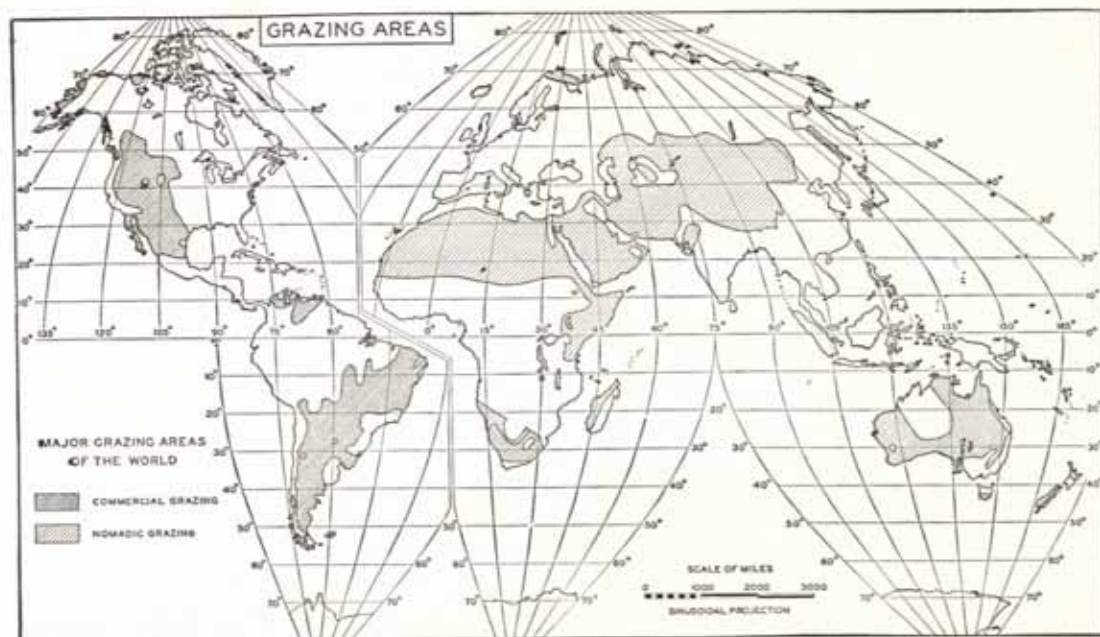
GRAZING AREAS

MAJOR GRAZING AREAS OF THE WORLD

COMMERCIAL GRAZING

NOMADIC GRAZING

SCALE OF MILES
0 1000 2000 3000
SINUSOIDAL PROJECTION

80° 70° 60° 50° 40° 30° 20° 10° 0° 10° 20° 30° 40° 50° 60° 70°

135° 120° 105° 90° 75° 60° 0° 15° 30° 45° 60° 75° 90° 105° 135° 150° 165°